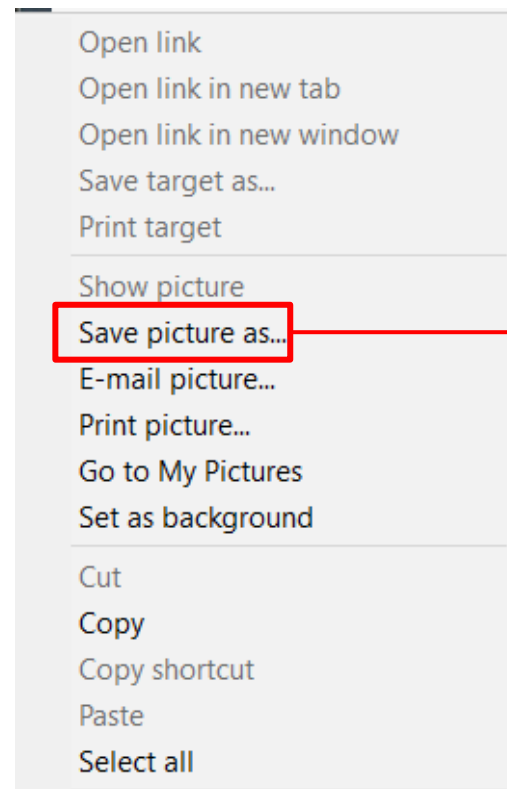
Open link
Open link in new tab
Open link in new window
Save target as...
Print target

Show picture
Save picture as...
E-mail picture...
Print picture...
Go to My Pictures
Set as background

Cut
Copy
Copy shortcut
Paste
Select all